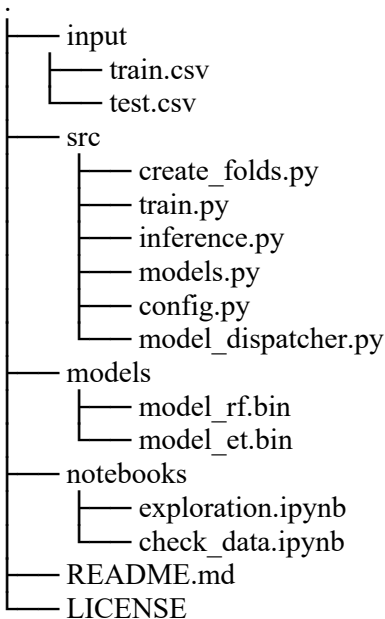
.
├── input
│   ├── train.csv
│   └── test.csv
├── src
│   ├── create_folds.py
│   ├── train.py
│   ├── inference.py
│   ├── models.py
│   ├── config.py
│   └── model_dispatcher.py
├── models
│   ├── model_rf.bin
│   └── model_et.bin
├── notebooks
│   ├── exploration.ipynb
│   └── check_data.ipynb
├── README.md
└── LICENSE